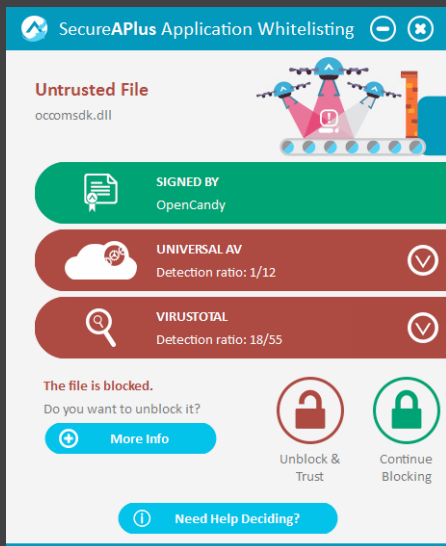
SecureAPlus Application Whitelisting

Untrusted File
occomsdk.dll

SIGNED BY
OpenCandy

UNIVERSAL AV
Detection ratio: 1/12

VIRUSTOTAL
Detection ratio: 18/55

The file is blocked.
Do you want to unblock it?

More Info

Unblock & Trust

Continue Blocking

Need Help Deciding?